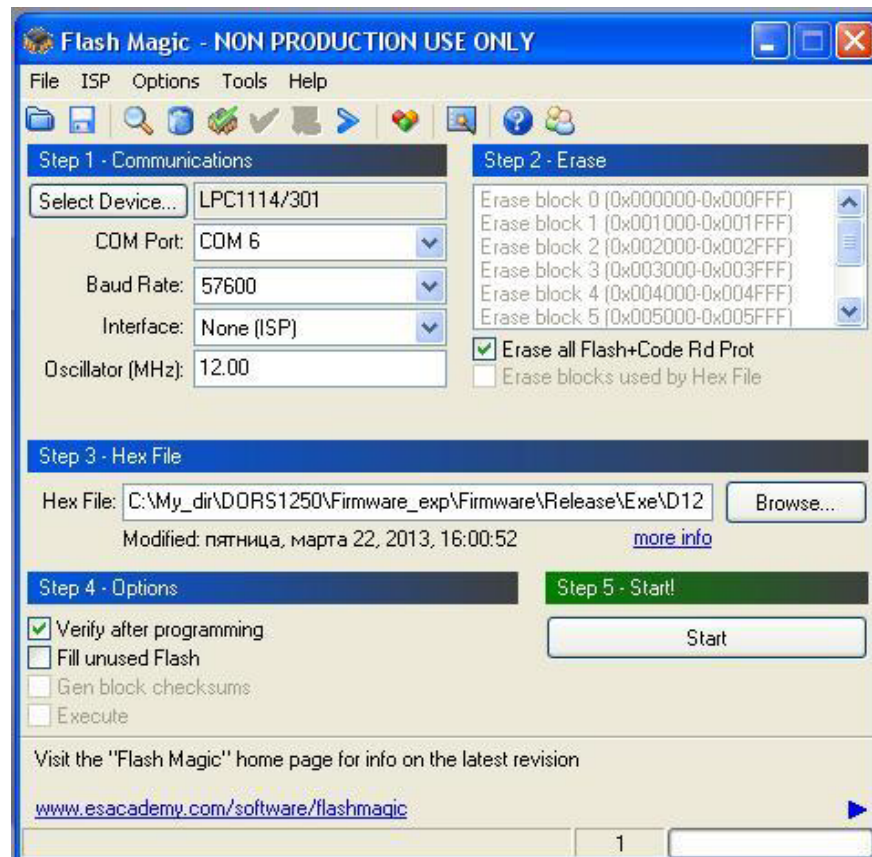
Flash Magic - NON PRODUCTION USE ONLY

File ISP Options Tools Help

Step 1 - Communications

Select Device... LPC1114/301

COM Port: COM 6

Baud Rate: 57600

Interface: None (ISP)

Oscillator (MHz): 12.00

Step 2 - Erase

Erase block 0 (0x000000-0x000FFF)
Erase block 1 (0x001000-0x001FFF)
Erase block 2 (0x002000-0x002FFF)
Erase block 3 (0x003000-0x003FFF)
Erase block 4 (0x004000-0x004FFF)
Erase block 5 (0x005000-0x005FFF)

Erase all Flash+Code Rd Prot

Erase blocks used by Hex File

Step 3 - Hex File

Hex File: C:\My_dir\DORS1250\Firmware_exp\Firmware\Release\Exe\D12 Browse...

Modified: пятница, марта 22, 2013, 16:00:52 more info

Step 4 - Options

Verify after programming

Fill unused Flash

Gen block checksums

Execute

Step 5 - Start!

Start

Visit the "Flash Magic" home page for info on the latest revision

www.esacademy.com/software/flashmagic

1